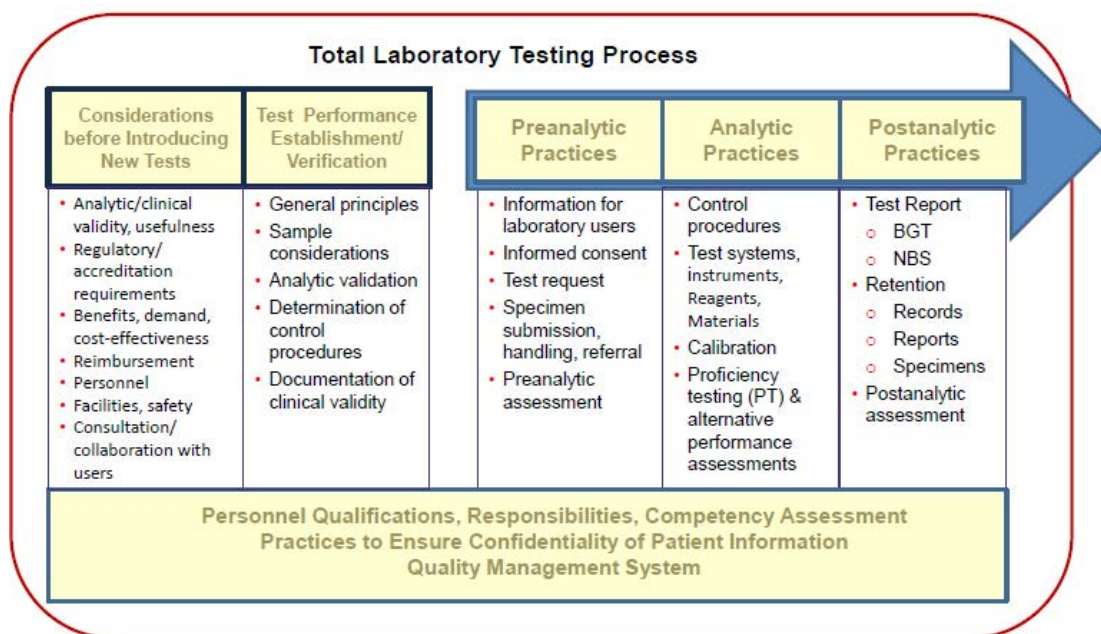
Total Laboratory Testing Process

Considerations before Introducing New Tests

- Analytic/clinical validity, usefulness
- Regulatory/ accreditation requirements
- Benefits, demand, cost-effectiveness
- Reimbursement
- Personnel
- Facilities, safety
- Consultation/ collaboration with users

Test Performance Establishment/ Verification

- General principles
- Sample considerations
- Analytic validation
- Determination of control procedures
- Documentation of clinical validity

Preanalytic Practices

- Information for laboratory users
- Informed consent
- Test request
- Specimen submission, handling, referral
- Preanalytic assessment

Analytic Practices

- Control procedures
- Test systems, instruments, Reagents, Materials
- Calibration
- Proficiency testing (PT) & alternative performance assessments

Postanalytic Practices

- Test Report
  - BGT
  - NBS
- Retention
  - Records
  - Reports
  - Specimens
- Postanalytic assessment

Personnel Qualifications, Responsibilities, Competency Assessment
Practices to Ensure Confidentiality of Patient Information
Quality Management System